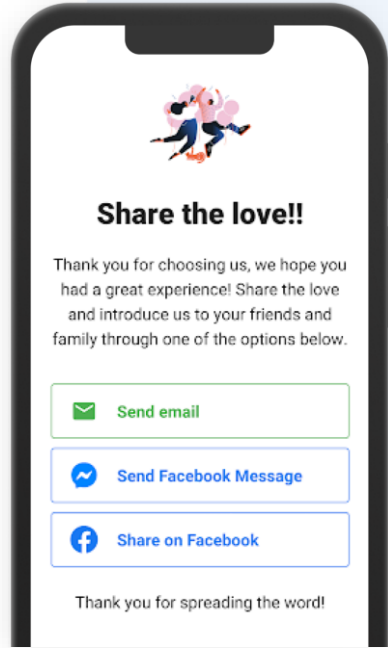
Share the love!!

Thank you for choosing us, we hope you had a great experience! Share the love and introduce us to your friends and family through one of the options below.

Send email

Send Facebook Message

Share on Facebook

Thank you for spreading the word!